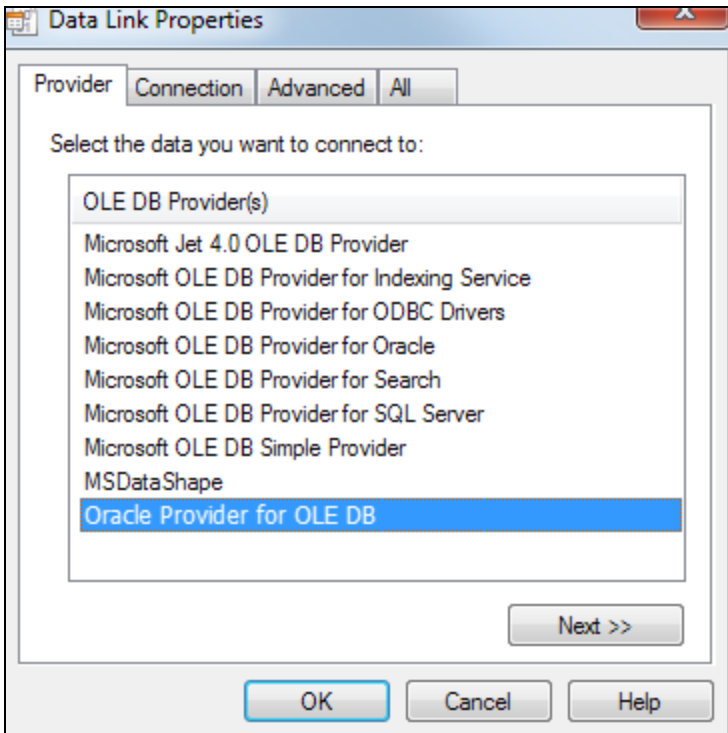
Data Link Properties

Provider
Connection
Advanced
All

Select the data you want to connect to:

OLE DB Provider(s)
Microsoft Jet 4.0 OLE DB Provider
Microsoft OLE DB Provider for Indexing Service
Microsoft OLE DB Provider for ODBC Drivers
Microsoft OLE DB Provider for Oracle
Microsoft OLE DB Provider for Search
Microsoft OLE DB Provider for SQL Server
Microsoft OLE DB Simple Provider
MSDataShape
Oracle Provider for OLE DB

Next >>

OK
Cancel
Help